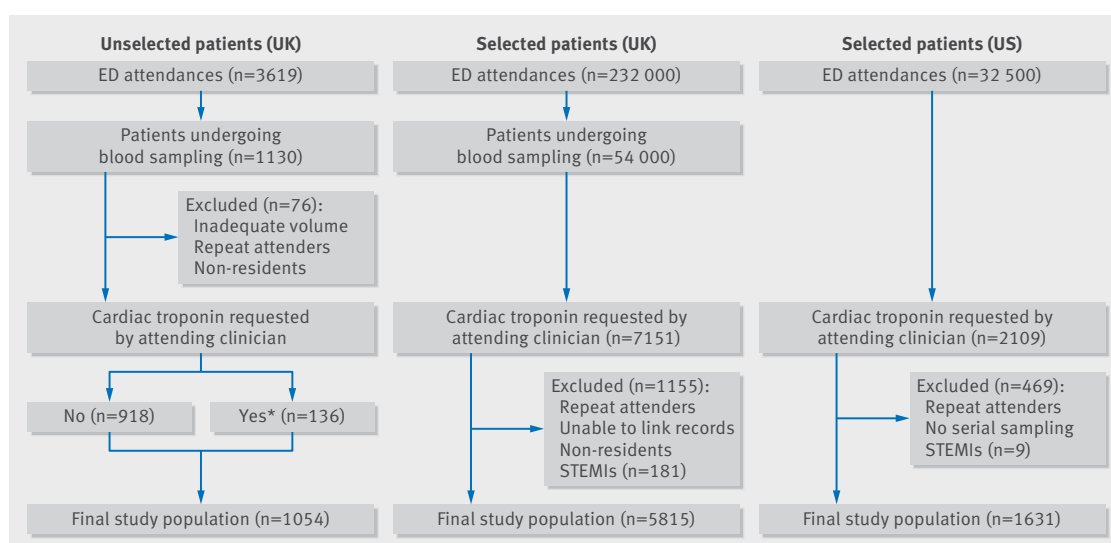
Unselected patients (UK)

ED attendances (n=3619)

Patients undergoing blood sampling (n=1130)

Excluded (n=76):
Inadequate volume
Repeat attenders
Non-residents

Cardiac troponin requested by attending clinician

No (n=918)

Yes* (n=136)

Final study population (n=1054)

Selected patients (UK)

ED attendances (n=232 000)

Patients undergoing blood sampling (n=54 000)

Cardiac troponin requested by attending clinician (n=7151)

Excluded (n=1155):
Repeat attenders
Unable to link records
Non-residents
STEMIs (n=181)

Final study population (n=5815)

Selected patients (US)

ED attendances (n=32 500)

Cardiac troponin requested by attending clinician (n=2109)

Excluded (n=469):
Repeat attenders
No serial sampling
STEMIs (n=9)

Final study population (n=1631)